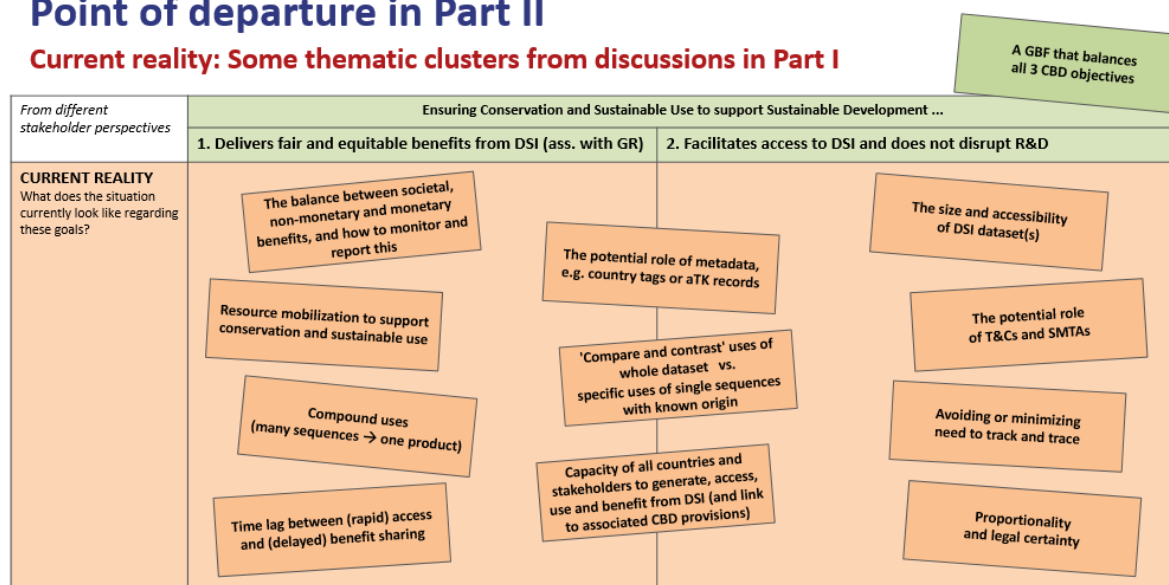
Point of departure in Part II

Current reality: Some thematic clusters from discussions in Part I

A GBF that balances all 3 CBD objectives

| From different stakeholder perspectives | Ensuring Conservation and Sustainable Use to support Sustainable Development ... | |
|---|---|---|
| | 1. Delivers fair and equitable benefits from DSI (ass. with GR) | 2. Facilitates access to DSI and does not disrupt R&D |
| CURRENT REALITY What does the situation currently look like regarding these goals? | | |

The balance between societal, non-monetary and monetary benefits, and how to monitor and report this

Resource mobilization to support conservation and sustainable use

Compound uses (many sequences → one product)

Time lag between (rapid) access and (delayed) benefit sharing

The potential role of metadata, e.g. country tags or aTK records

'Compare and contrast' uses of whole dataset vs. specific uses of single sequences with known origin

Capacity of all countries and stakeholders to generate, access, use and benefit from DSI (and link to associated CBD provisions)

The size and accessibility of DSI dataset(s)

The potential role of T&Cs and SMTAs

Avoiding or minimizing need to track and trace

Proportionality and legal certainty